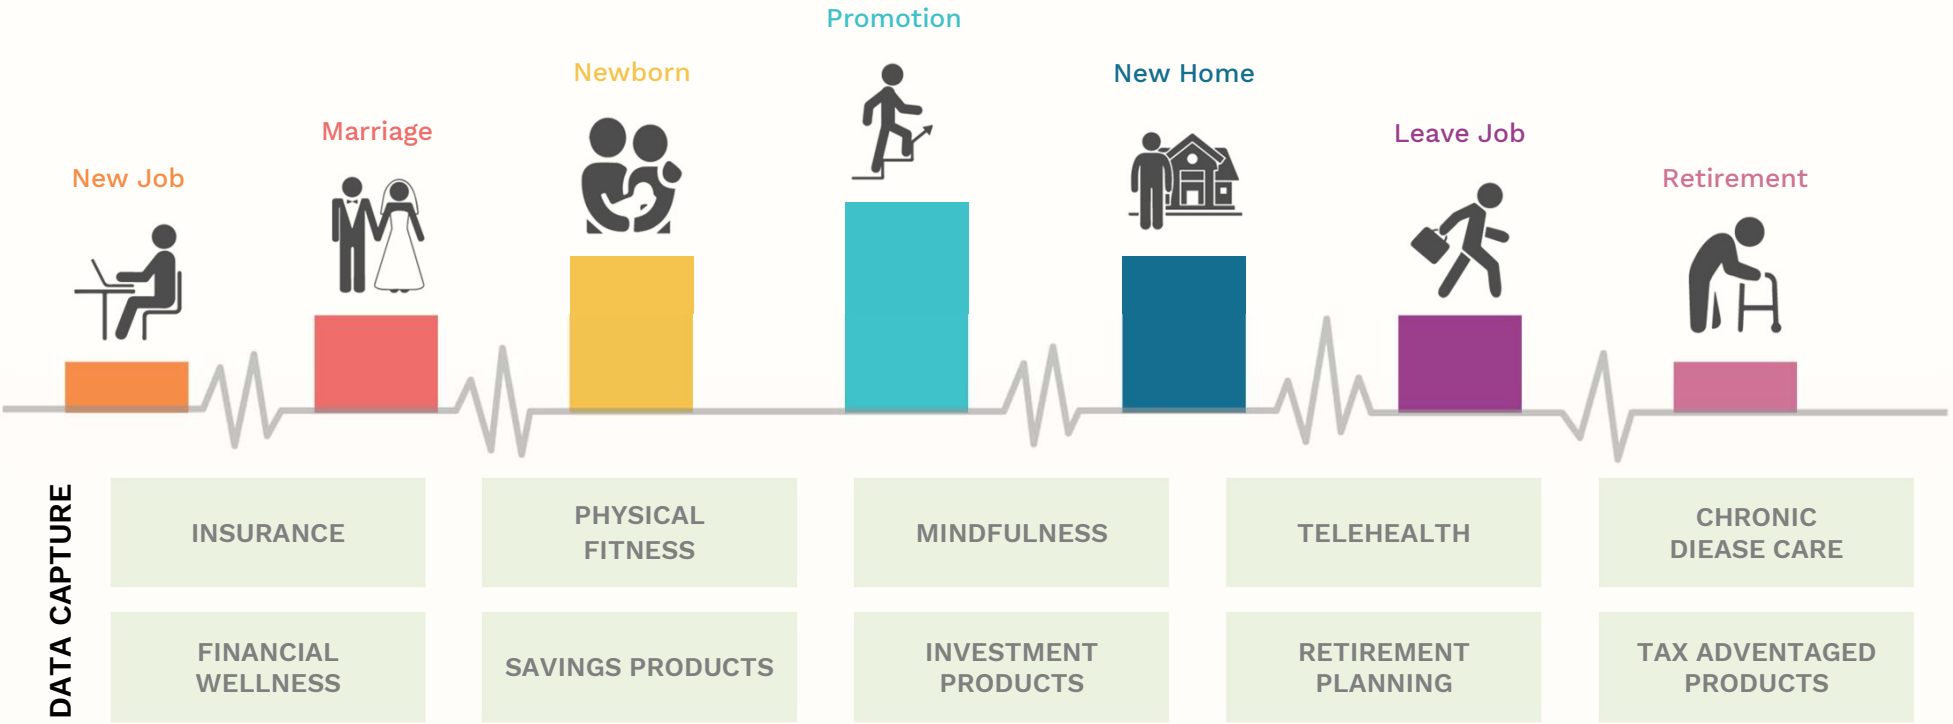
Promotion

Newborn

New Home

Marriage

Leave Job

New Job

Retirement

DATA CAPTURE

INSURANCE

PHYSICAL FITNESS

MINDFULNESS

TELEHEALTH

CHRONIC DIEASE CARE

FINANCIAL WELLNESS

SAVINGS PRODUCTS

INVESTMENT PRODUCTS

RETIREMENT PLANNING

TAX ADVENTAGED PRODUCTS